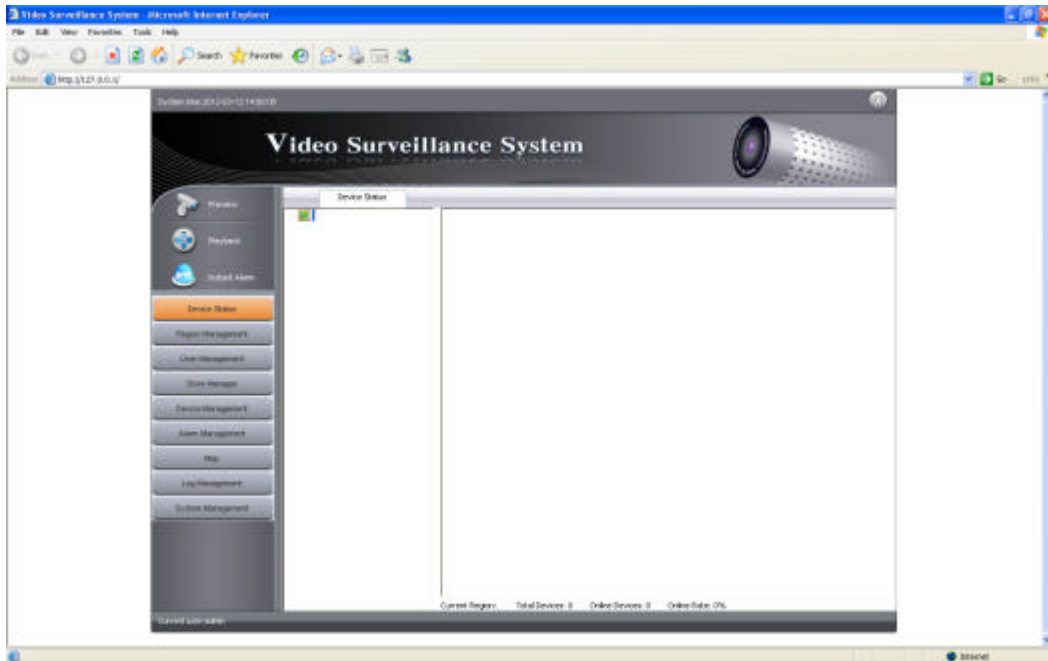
Video Surveillance System - Microsoft Internet Explorer

File Edit View Favorites Tools Help

Back Search Favorites

Address http://127.0.0.1/ Go Links

System time:2012-03-12 14:00:00

Video Surveillance System

Monitor

Playback

Instant Alarm

Device Status

Region Management

User Management

Store Manager

Device Management

Alarm Management

Map

Log Management

System Management

Device Status

Current Region: Total Devices: 0 Online Devices: 0 Online Rate: 0%

Current user:admin

Internet